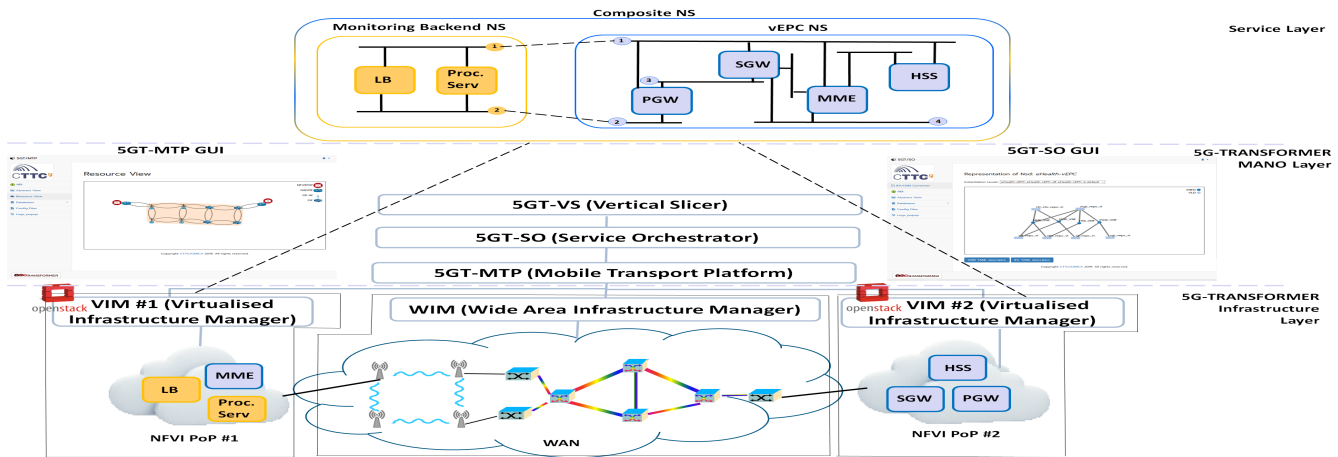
Composite NS

Monitoring Backend NS

vEPC NS

Service Layer

LB

Proc. Serv

1

2

1

3

2

4

SGW

PGW

MME

HSS

5GT-MTP GUI

5GT-SO GUI

5G-TRANSFORMER MANO Layer

Resource View

5GT-VS (Vertical Slicer)

5GT-SO (Service Orchestrator)

5GT-MTP (Mobile Transport Platform)

openstack VIM #1 (Virtualised Infrastructure Manager)

WIM (Wide Area Infrastructure Manager)

openstack VIM #2 (Virtualised Infrastructure Manager)

5G-TRANSFORMER Infrastructure Layer

LB

MME

Proc. Serv

NFVI PoP #1

WAN

HSS

SGW

PGW

NFVI PoP #2